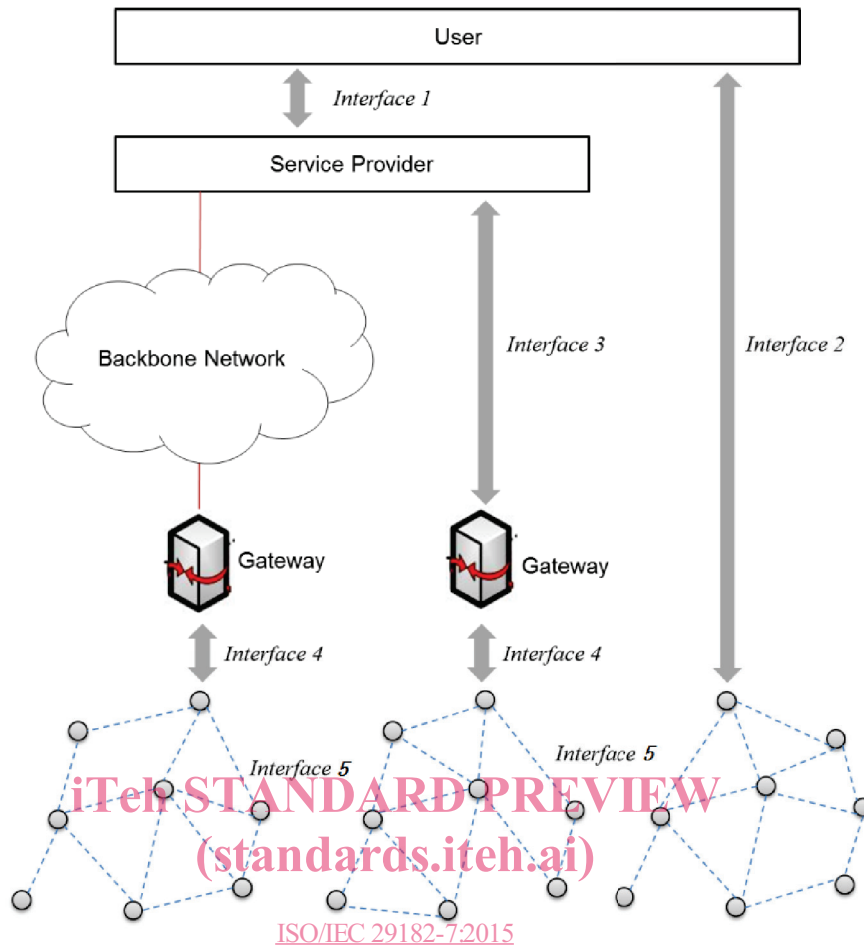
User

Interface 1

Service Provider

Backbone Network

Interface 3

Interface 2

Gateway

Gateway

Interface 4

Interface 4

Interface 5

Interface 5

iTeh STANDARD PREVIEW
(standards.iteh.ai)

ISO/IEC 29182-7:2015